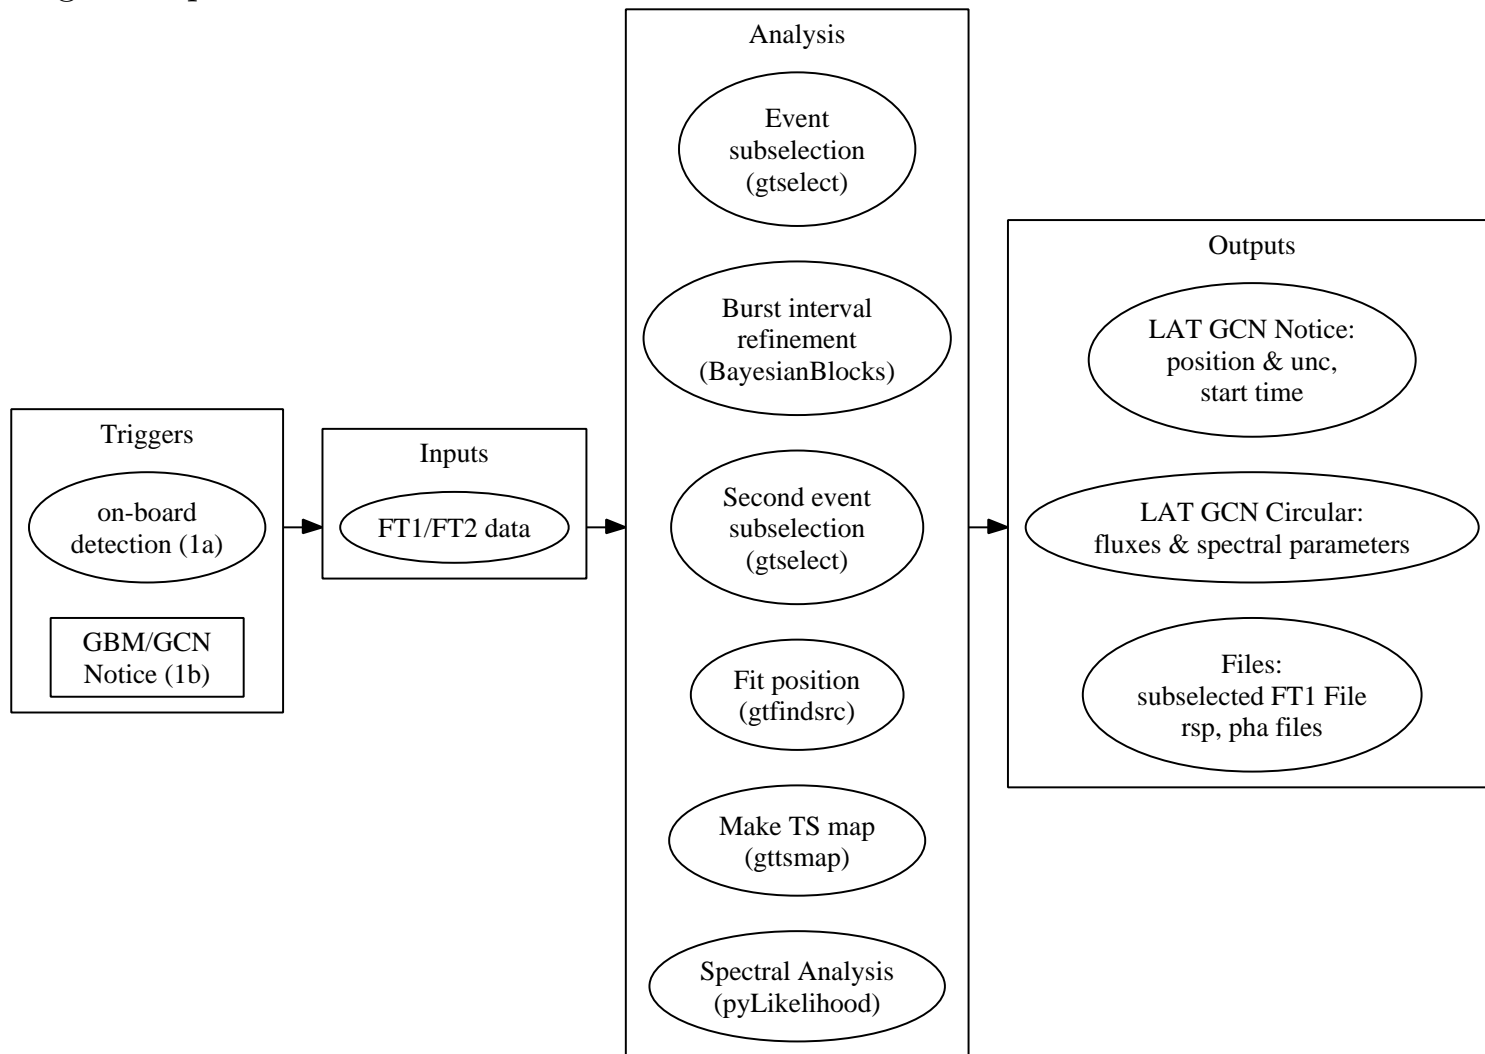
Triggers

on-board detection (1a)

GBM/GCN Notice (1b)

Inputs

FT1/FT2 data

Analysis

Event subselection (gtselect)

Burst interval refinement (BayesianBlocks)

Second event subselection (gtselect)

Fit position (gtfindsrc)

Make TS map (gttsmap)

Spectral Analysis (pyLikelihood)

Outputs

LAT GCN Notice: position & unc, start time

LAT GCN Circular: fluxes & spectral parameters

Files: subselected FT1 File rsp, pha files